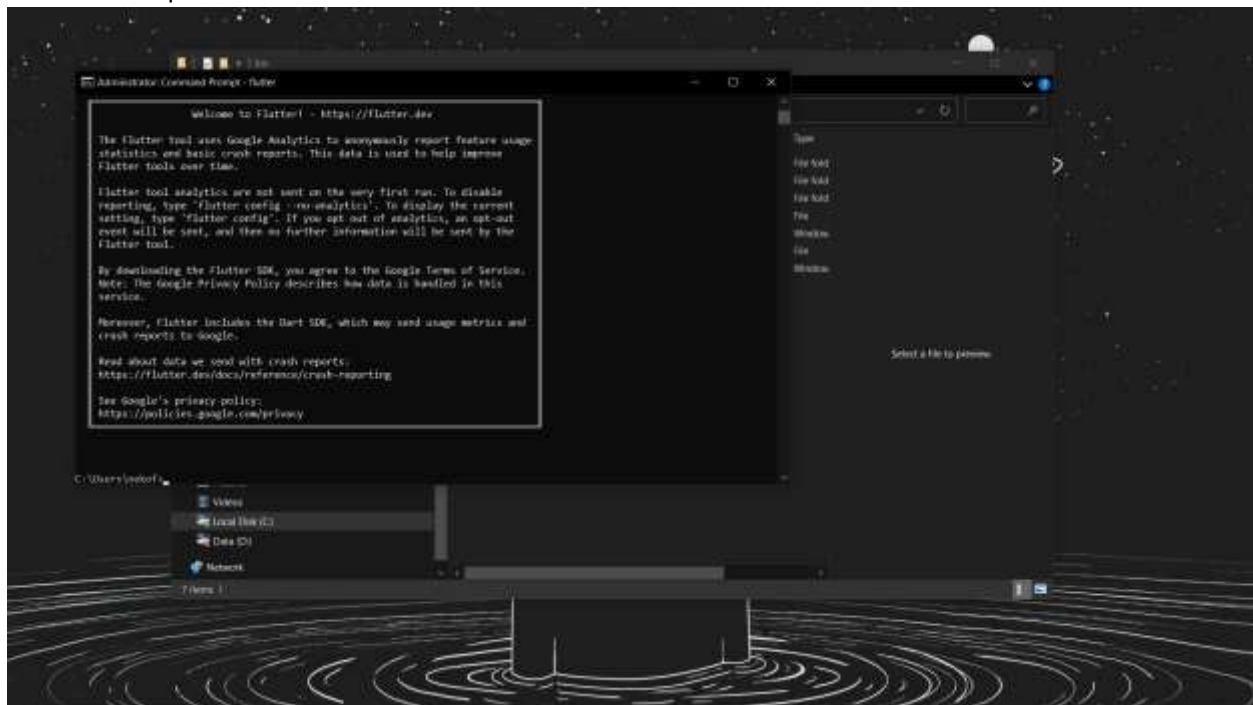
Administrator: Command Prompt - flutter

Welcome to Flutter! - https://flutter.dev

The Flutter tool uses Google Analytics to anonymously report feature usage statistics and basic crash reports. This data is used to help improve Flutter tools over time.

Flutter tool analytics are not sent on the very first run. To disable reporting, type 'flutter config --no-analytics'. To display the current setting, type 'flutter config'. If you opt out of analytics, an opt-out event will be sent, and then no further information will be sent by the Flutter tool.

By downloading the Flutter SDK, you agree to the Google Terms of Service. Note: The Google Privacy Policy describes how data is handled in this service.

Moreover, Flutter includes the Dart SDK, which may send usage metrics and crash reports to Google.

Read about data we send with crash reports:
https://flutter.dev/docs/reference/crash-reporting

See Google's privacy policy:
https://policies.google.com/privacy

C:\Users\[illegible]>

Type
File fold
File fold
File fold
File
Window
File
Window

Select a file to preview.

Videos
Local Disk (C:)
Data (D:)
Network
7 items